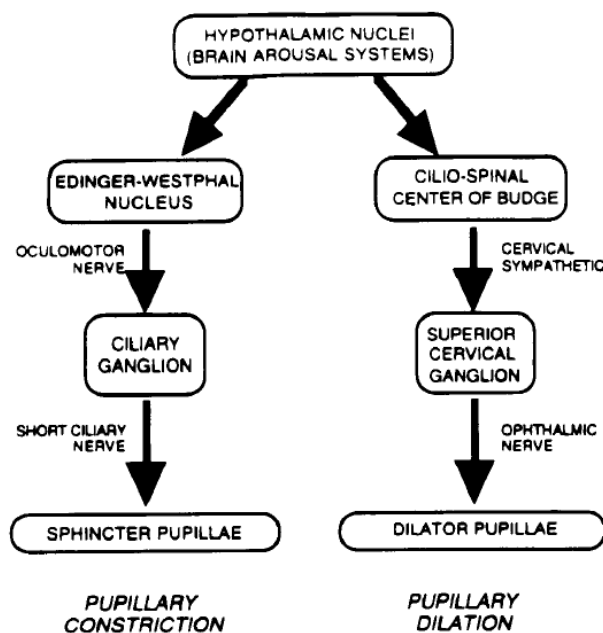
HYPOTHALAMIC NUCLEI
(BRAIN AROUSAL SYSTEMS)

EDINGER-WESTPHAL
NUCLEUS

CILIO-SPINAL
CENTER OF BUDGE

OCULOMOTOR
NERVE

CERVICAL
SYMPATHETIC

CILIARY
GANGLION

SUPERIOR
CERVICAL
GANGLION

SHORT CILIARY
NERVE

OPHTHALMIC
NERVE

SPHINCTER PUPILLAE

DILATOR PUPILLAE

PUPILLARY
CONSTRICTION

PUPILLARY
DILATION